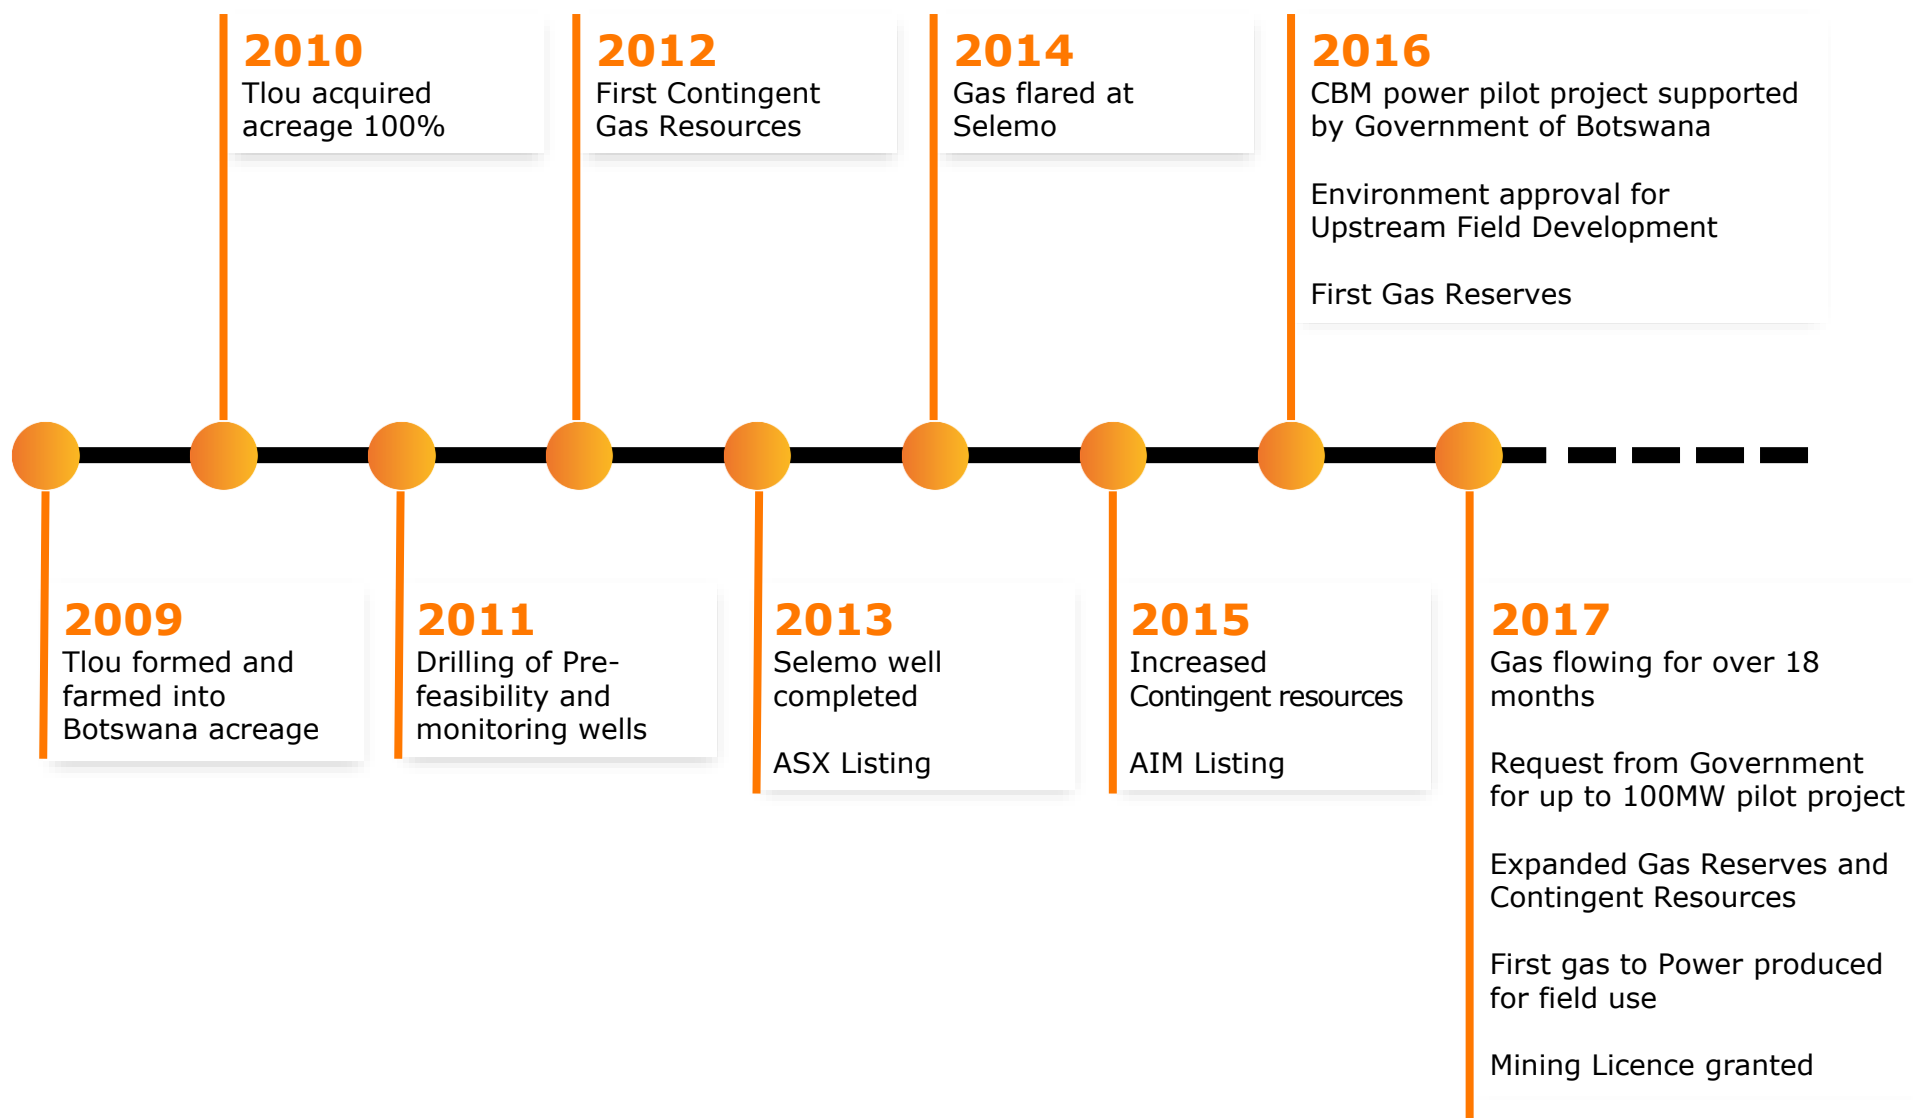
2009
Tlou formed and farmed into Botswana acreage

2010
Tlou acquired acreage 100%

2011
Drilling of Pre-feasibility and monitoring wells

2012
First Contingent Gas Resources

2013
Selemo well completed

ASX Listing

2014
Gas flared at Selemo

2015
Increased Contingent resources

AIM Listing

2016
CBM power pilot project supported by Government of Botswana

Environment approval for Upstream Field Development

First Gas Reserves

2017
Gas flowing for over 18 months

Request from Government for up to 100MW pilot project

Expanded Gas Reserves and Contingent Resources

First gas to Power produced for field use

Mining Licence granted